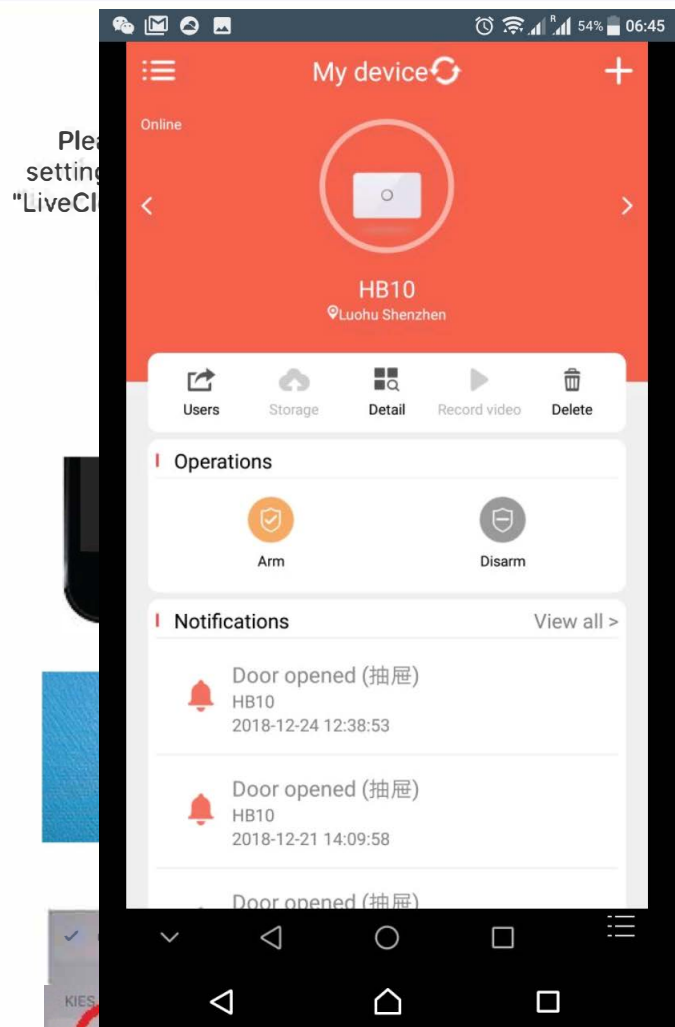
Plea
setting
"LiveCl

54% 06:45

My device

Online

HB10
Luohu Shenzhen

Users
Storage
Detail
Record video
Delete

Operations

Arm
Disarm

Notifications
View all >

Door opened (抽屉)
HB10
2018-12-24 12:38:53

Door opened (抽屉)
HB10
2018-12-21 14:09:58

Door opened (抽屉)

KIES